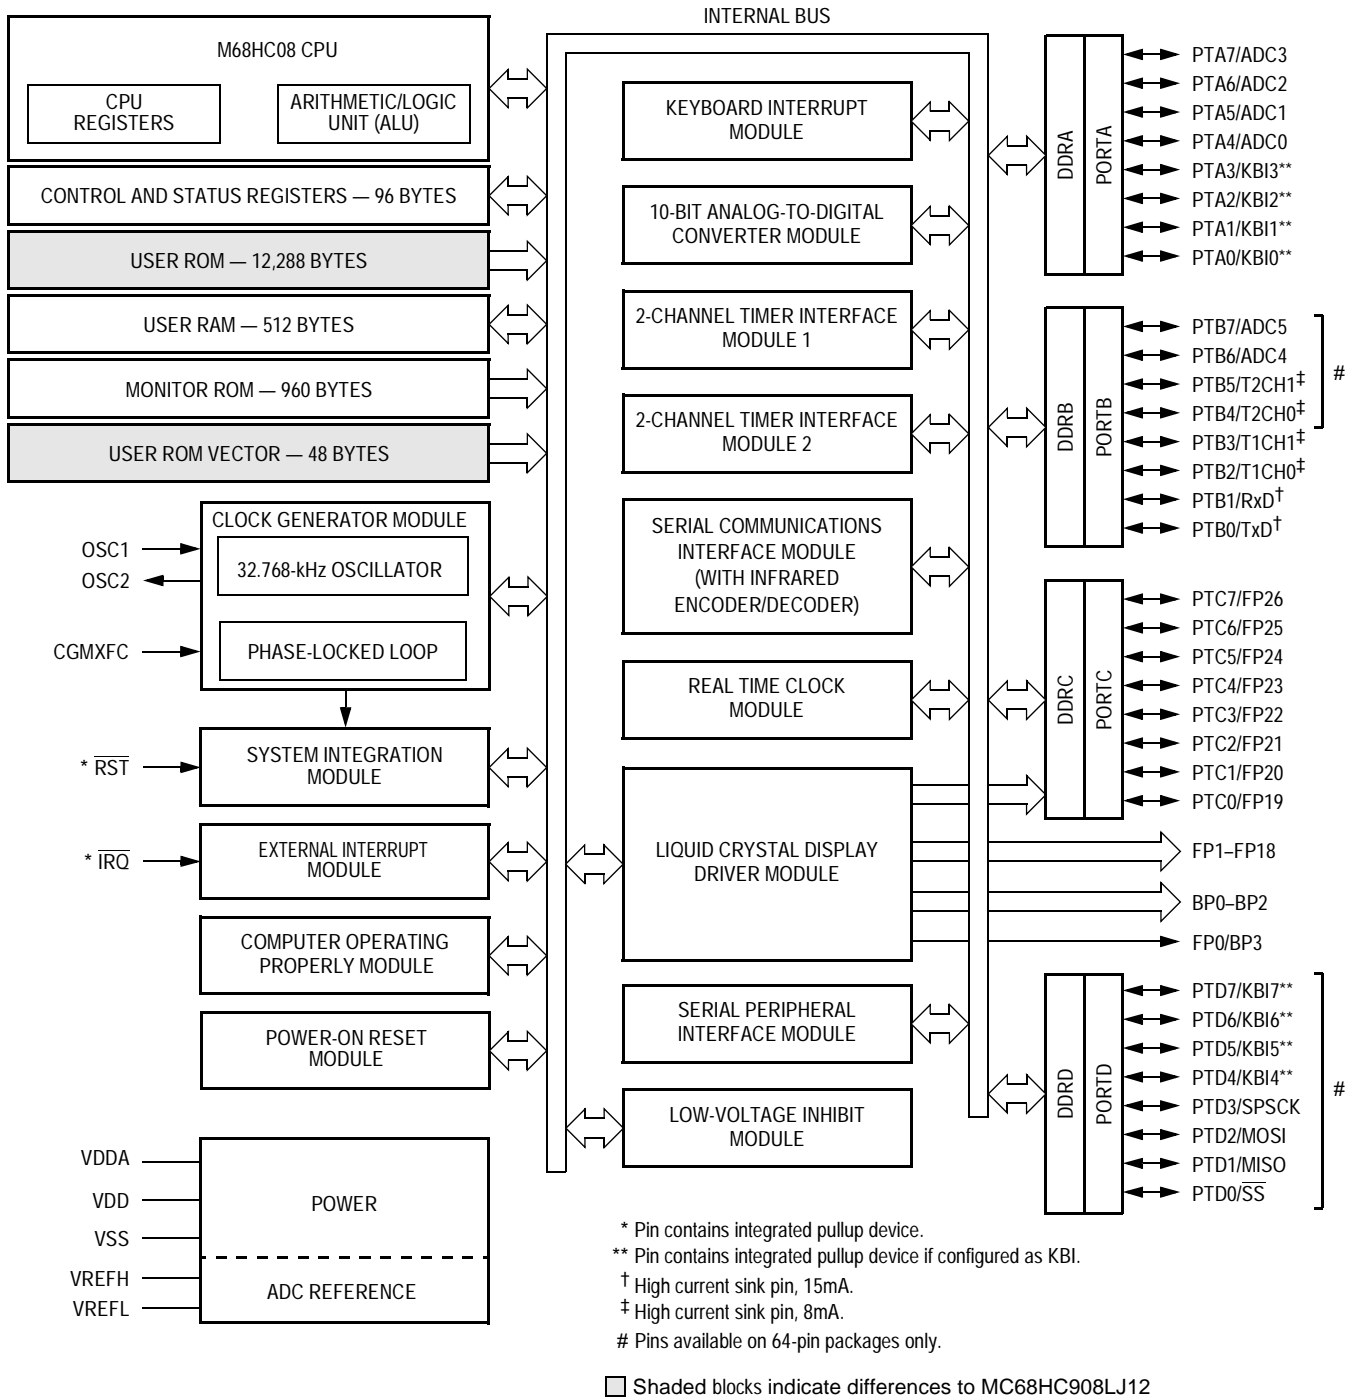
INTERNAL BUS

M68HC08 CPU

CPU REGISTERS

ARITHMETIC/LOGIC UNIT (ALU)

CONTROL AND STATUS REGISTERS — 96 BYTES

USER ROM — 12,288 BYTES

USER RAM — 512 BYTES

MONITOR ROM — 960 BYTES

USER ROM VECTOR — 48 BYTES

CLOCK GENERATOR MODULE

OSC1

OSC2

32.768-kHz OSCILLATOR

CGMXFC

PHASE-LOCKED LOOP

* $\overline{RST}$

SYSTEM INTEGRATION MODULE

* $\overline{IRQ}$

EXTERNAL INTERRUPT MODULE

COMPUTER OPERATING PROPERLY MODULE

POWER-ON RESET MODULE

VDDA

VDD

VSS

VREFH

VREFL

POWER

ADC REFERENCE

KEYBOARD INTERRUPT MODULE

10-BIT ANALOG-TO-DIGITAL CONVERTER MODULE

2-CHANNEL TIMER INTERFACE MODULE 1

2-CHANNEL TIMER INTERFACE MODULE 2

SERIAL COMMUNICATIONS INTERFACE MODULE (WITH INFRARED ENCODER/DECODER)

REAL TIME CLOCK MODULE

LIQUID CRYSTAL DISPLAY DRIVER MODULE

SERIAL PERIPHERAL INTERFACE MODULE

LOW-VOLTAGE INHIBIT MODULE

DDRA

PORTA

PTA7/ADC3
PTA6/ADC2
PTA5/ADC1
PTA4/ADC0
PTA3/KBI3**
PTA2/KBI2**
PTA1/KBI1**
PTA0/KBI0**

DDRB

PORTB

PTB7/ADC5
PTB6/ADC4
PTB5/T2CH1‡
PTB4/T2CH0‡
PTB3/T1CH1‡
PTB2/T1CH0‡
PTB1/RxD†
PTB0/TxD†

#

DDRC

PORTC

PTC7/FP26
PTC6/FP25
PTC5/FP24
PTC4/FP23
PTC3/FP22
PTC2/FP21
PTC1/FP20
PTC0/FP19

FP1–FP18

BP0–BP2

FP0/BP3

DDRD

PORTD

PTD7/KBI7**
PTD6/KBI6**
PTD5/KBI5**
PTD4/KBI4**
PTD3/SPSCK
PTD2/MOSI
PTD1/MISO
PTD0/$\overline{SS}$

#

* Pin contains integrated pullup device.
** Pin contains integrated pullup device if configured as KBI.
† High current sink pin, 15mA.
‡ High current sink pin, 8mA.
# Pins available on 64-pin packages only.

Shaded blocks indicate differences to MC68HC908LJ12